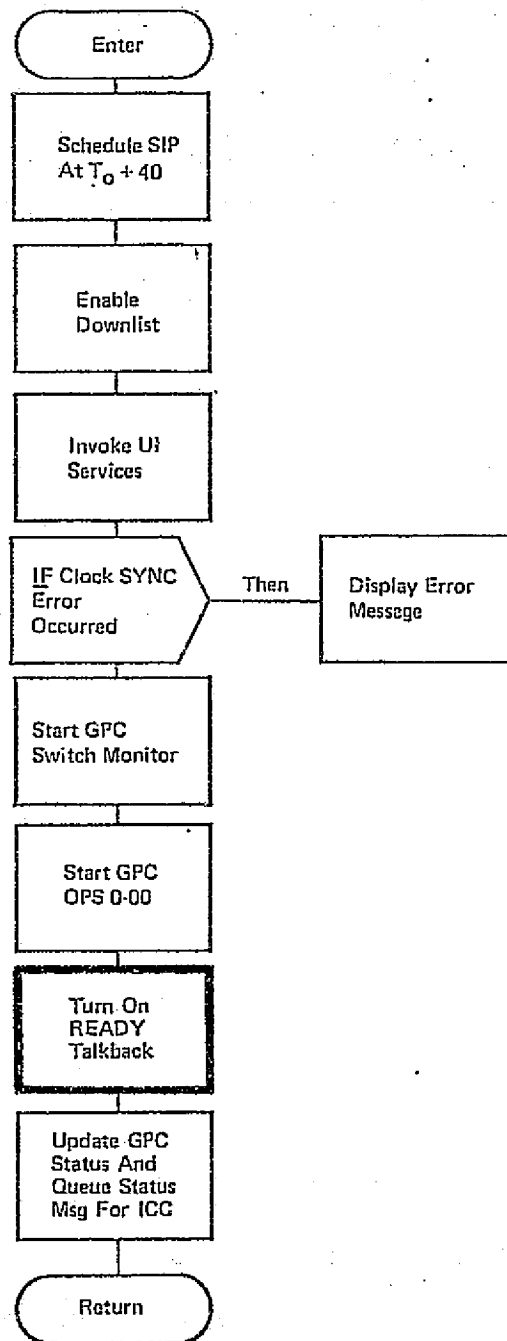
Enter

Schedule SIP At $T_0 + 40$

Enable Downlist

Invoke UI Services

IF Clock SYNC Error Occurred

Then

Display Error Message

Start GPC Switch Monitor

Start GPC OPS 0-00

Turn On READY Talkback

Update GPC Status And Queue Status Msg For ICC

Return